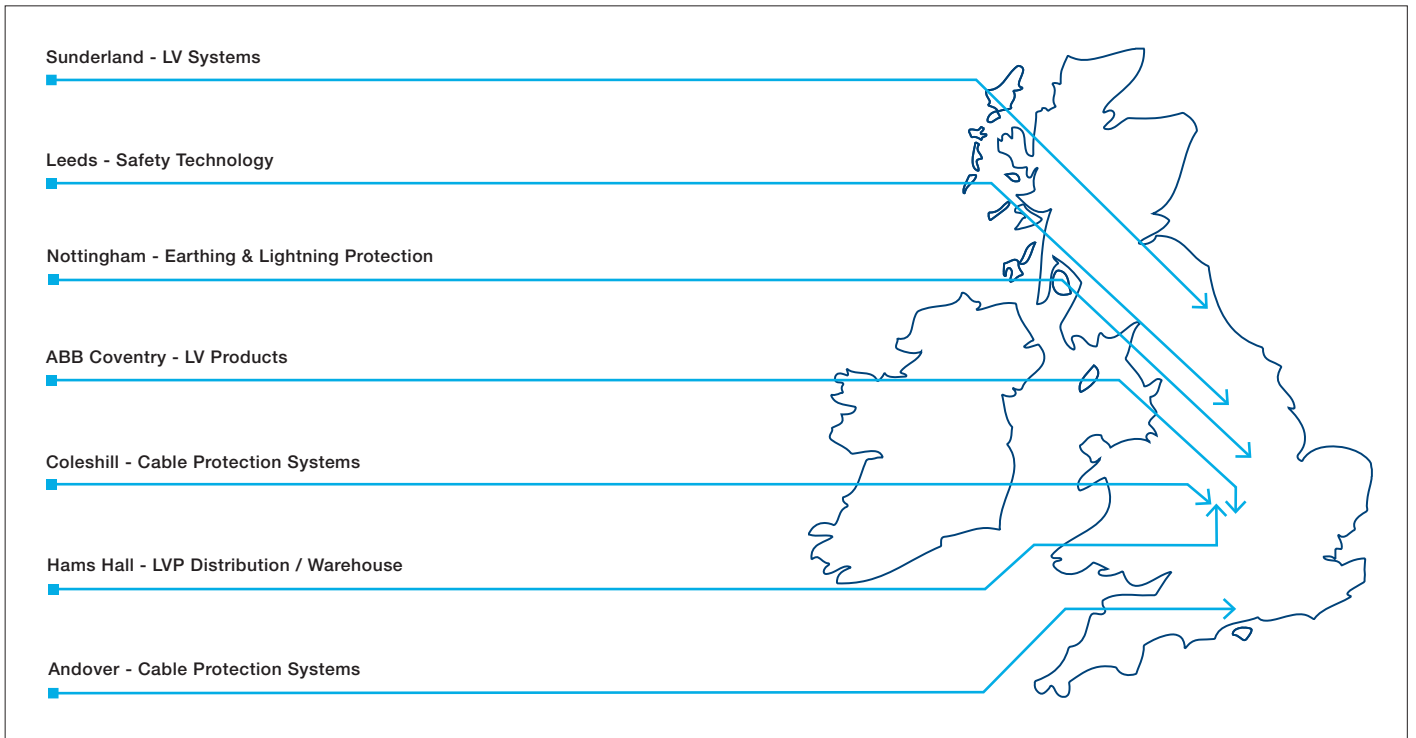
Sunderland - LV Systems

Leeds - Safety Technology

Nottingham - Earthing & Lightning Protection

ABB Coventry - LV Products

Coleshill - Cable Protection Systems

Hams Hall - LVP Distribution / Warehouse

Andover - Cable Protection Systems